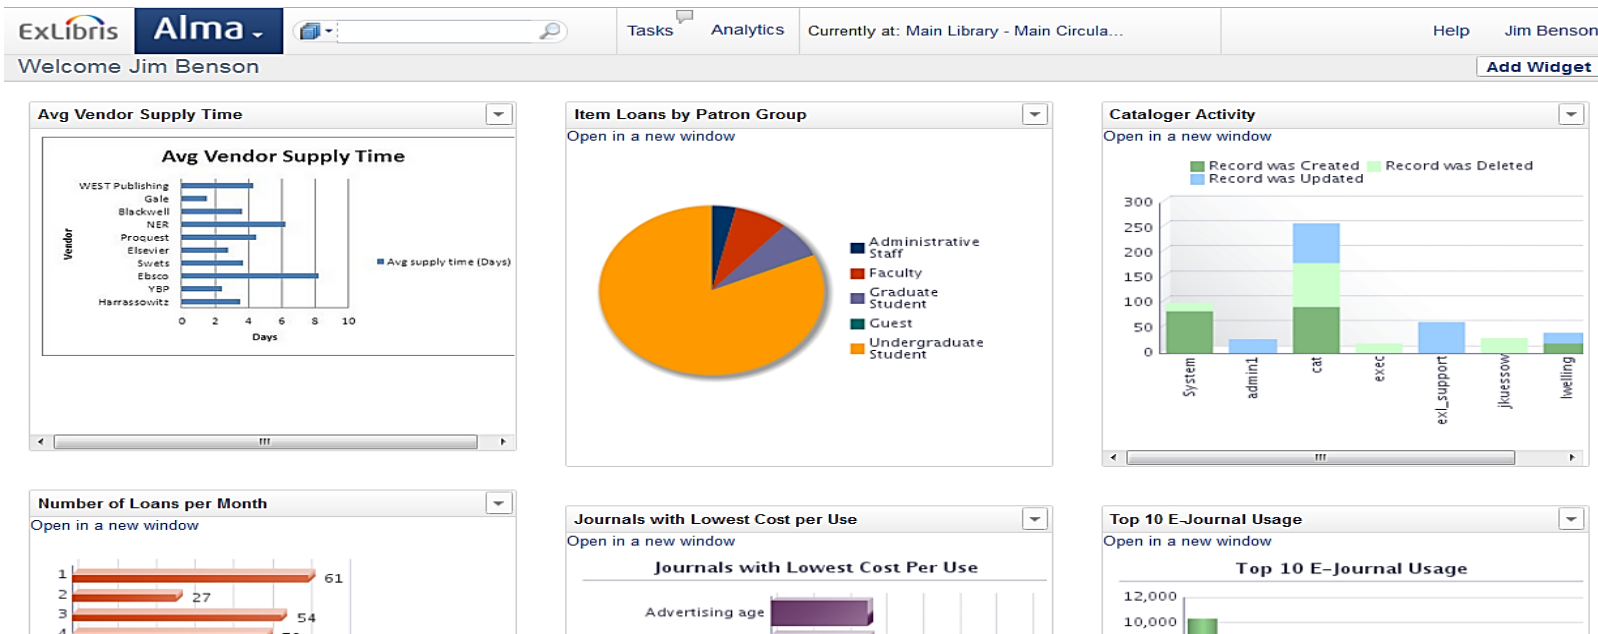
ExLibris Alma

Tasks Analytics Currently at: Main Library - Main Circula... Help Jim Benson

Welcome Jim Benson

Add Widget

Avg Vendor Supply Time

Avg Vendor Supply Time

Vendor

WEST Publishing
Gale
Blackwell
NER
Proquest
Elsevier
Swets
Ebsco
YBP
Harrassowitz

0 2 4 6 8 10

Days

Avg supply time (Days)

Item Loans by Patron Group

Open in a new window

Administrative Staff
Faculty
Graduate Student
Guest
Undergraduate Student

Cataloger Activity

Open in a new window

Record was Created Record was Deleted Record was Updated

300
250
200
150
100
50
0

System admin1 cat exec exl_support jkuessow lwelling

Number of Loans per Month

Open in a new window

1 61
2 27
3 54
4

Journals with Lowest Cost per Use

Open in a new window

Journals with Lowest Cost Per Use

Advertising age

Top 10 E-Journal Usage

Open in a new window

Top 10 E-Journal Usage

12,000
10,000